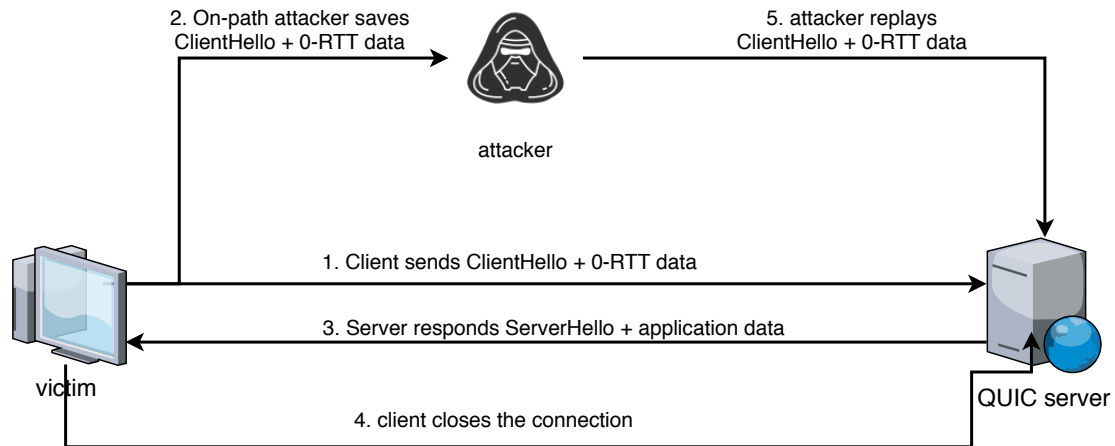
2. On-path attacker saves ClientHello + 0-RTT data

5. attacker replays ClientHello + 0-RTT data

attacker

1. Client sends ClientHello + 0-RTT data

3. Server responds ServerHello + application data

victim

QUIC server

4. client closes the connection